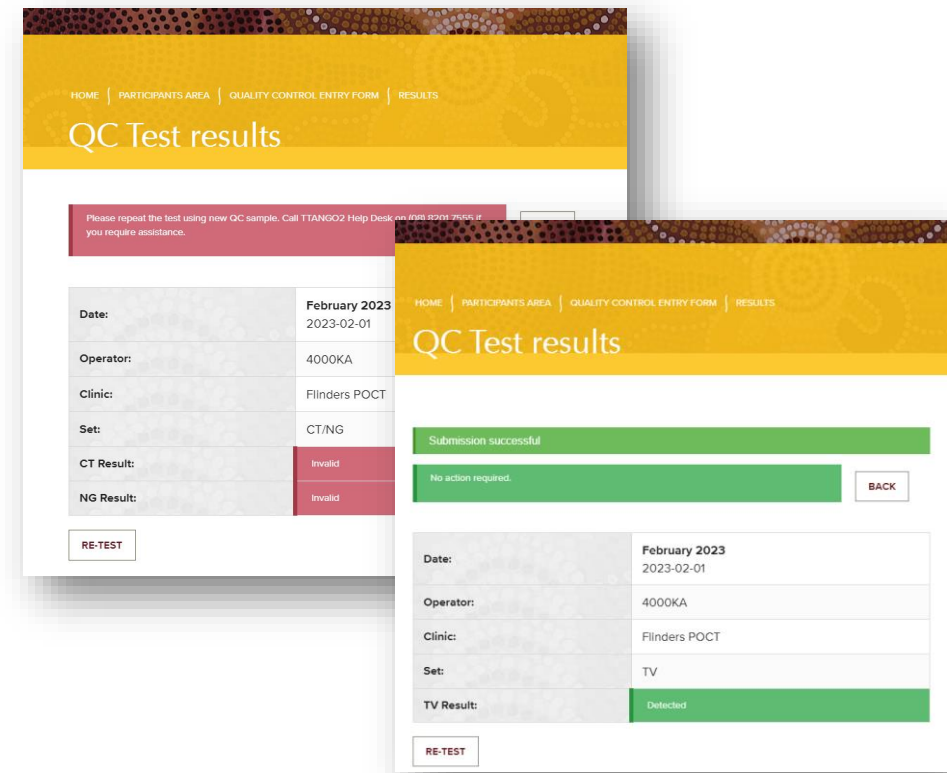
HOME | PARTICIPANTS AREA | QUALITY CONTROL ENTRY FORM | RESULTS

QC Test results

Please repeat the test using new QC sample. Call TTANGO2 Help Desk on (08) 8201 7555 if you require assistance.

| Date: | February 2023 2023-02-01 |
|---|---|
| Operator: | 4000KA |
| Clinic: | Flinders POCT |
| Set: | CT/NG |
| CT Result: | Invalid |
| NG Result: | Invalid |

RE-TEST

HOME | PARTICIPANTS AREA | QUALITY CONTROL ENTRY FORM | RESULTS

QC Test results

Submission successful

No action required.

BACK

| Date: | February 2023 2023-02-01 |
|---|---|
| Operator: | 4000KA |
| Clinic: | Flinders POCT |
| Set: | TV |
| TV Result: | Detected |

RE-TEST